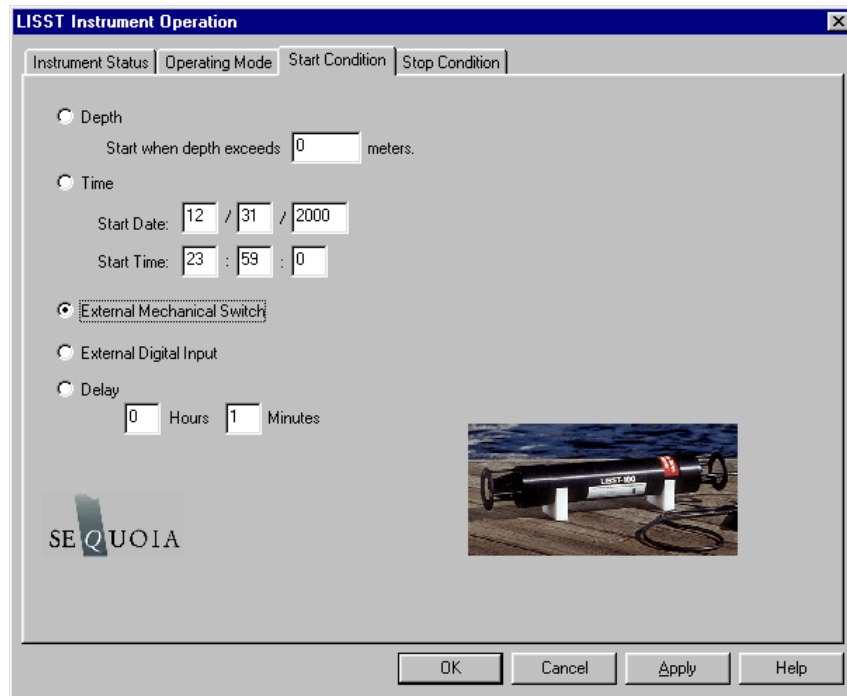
LISST Instrument Operation

Instrument Status | Operating Mode | Start Condition | Stop Condition

Depth

Start when depth exceeds 0 meters.

Time

Start Date: 12 / 31 / 2000

Start Time: 23 : 59 : 0

External Mechanical Switch

External Digital Input

Delay

0 Hours 1 Minutes

LISST-100

SEQUOIA

OK Cancel Apply Help